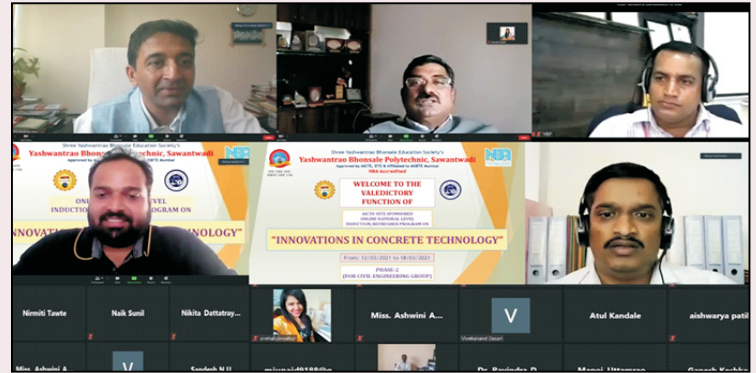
Shree Yashwantrao Bhonsale Education Society's
Yashwantrao Bhonsale Polytechnic, Sawantwadi
Approved by AICTE, DTE & Affiliated to MSBTE Mumbai
NBA Accredited

WELCOME TO THE VALEDICTORY FUNCTION OF

AICTE ISTE SPONSORED ONLINE NATIONAL LEVEL INDUCTION/REFRESHER PROGRAM ON

"INNOVATIONS IN CONCRETE TECHNOLOGY"

From: 12/03/2021 to 18/03/2021

PHASE-2
(FOR CIVIL ENGINEERING GROUP)

Shree Yashwantrao Bhonsale Education Society's
Yashwantrao Bhonsale Polytechnic, Sawantwadi

ONL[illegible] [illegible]VEL
INDUCTIO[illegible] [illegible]OGRAM ON
"INNOVATIO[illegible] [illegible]CHNOLOGY"

Nirmiti Tawte
Naik Sunil
Nikita Dattatray...
snehal.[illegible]
Miss. Ashwini A...
Vivekanand Desai
Atul Kandale
aishwarya patil
Miss Ashwini A...
Sandesh N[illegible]
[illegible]
Dr. Ravindra D...
Manoj Uttamrao
Ganesh Kachk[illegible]